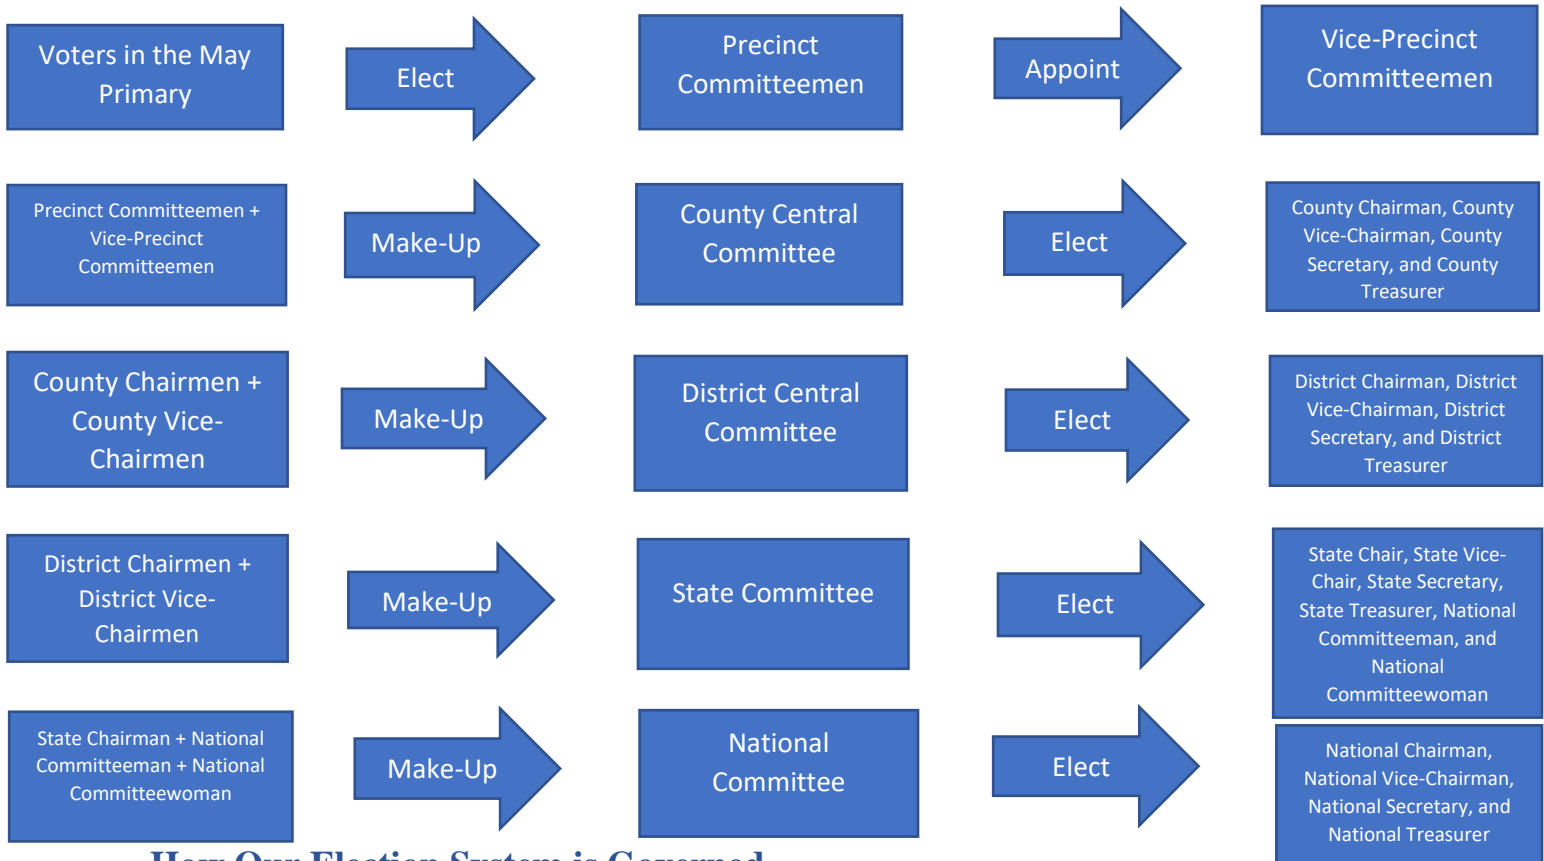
Voters in the May Primary

Elect

Precinct Committeemen

Appoint

Vice-Precinct Committeemen

Precinct Committeemen + Vice-Precinct Committeemen

Make-Up

County Central Committee

Elect

County Chairman, County Vice-Chairman, County Secretary, and County Treasurer

County Chairmen + County Vice-Chairmen

Make-Up

District Central Committee

Elect

District Chairman, District Vice-Chairman, District Secretary, and District Treasurer

District Chairmen + District Vice-Chairmen

Make-Up

State Committee

Elect

State Chair, State Vice-Chair, State Secretary, State Treasurer, National Committeeman, and National Committeewoman

State Chairman + National Committeeman + National Committeewoman

Make-Up

National Committee

Elect

National Chairman, National Vice-Chairman, National Secretary, and National Treasurer

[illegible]